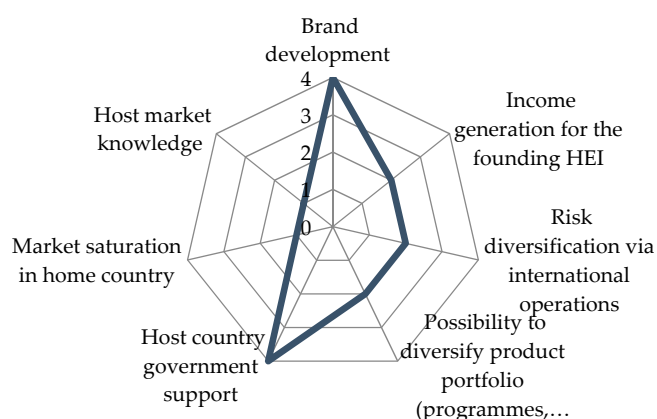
Brand development
4
3
2
1
0
Income generation for the founding HEI
Risk diversification via international operations
Possibility to diversify product portfolio (programmes,…
Host country government support
Market saturation in home country
Host market knowledge